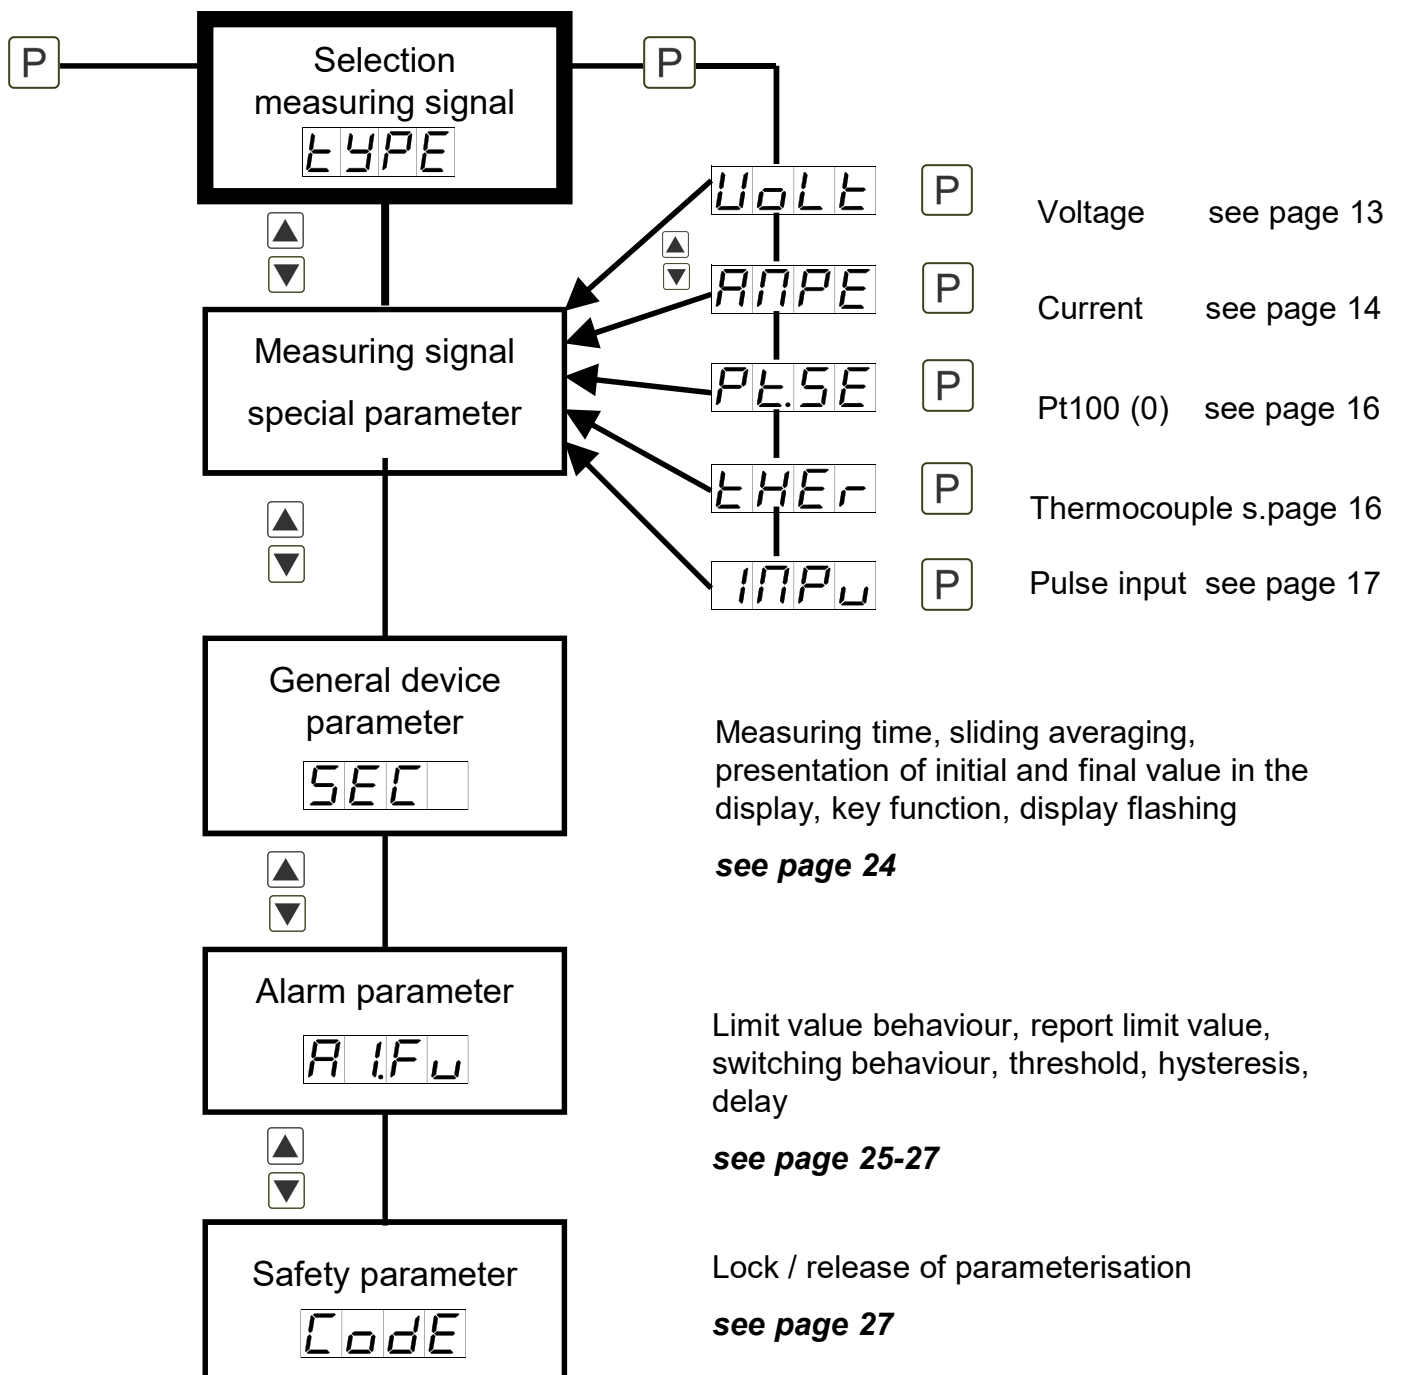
P

Selection measuring signal

tYPE

P

VoLt P Voltage see page 13

AMPE P Current see page 14

Pt.SE P Pt100 (0) see page 16

tHEr P Thermocouple s.page 16

INPu P Pulse input see page 17

Measuring signal special parameter

General device parameter

SEC

Measuring time, sliding averaging, presentation of initial and final value in the display, key function, display flashing

***see page 24***

Alarm parameter

A 1.Fu

Limit value behaviour, report limit value, switching behaviour, threshold, hysteresis, delay

***see page 25-27***

Safety parameter

CodE

Lock / release of parameterisation

***see page 27***